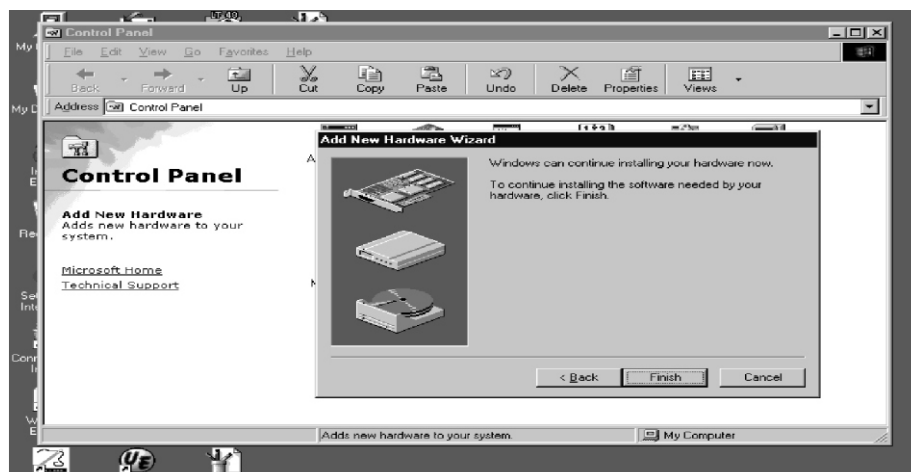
Control Panel

File Edit View Go Favorites Help

Back Forward Up Cut Copy Paste Undo Delete Properties Views

Address Control Panel

Control Panel

Add New Hardware
Adds new hardware to your system.

Microsoft Home
Technical Support

Add New Hardware Wizard

Windows can continue installing your hardware now.

To continue installing the software needed by your hardware, click Finish.

< Back Finish Cancel

Adds new hardware to your system.

My Computer